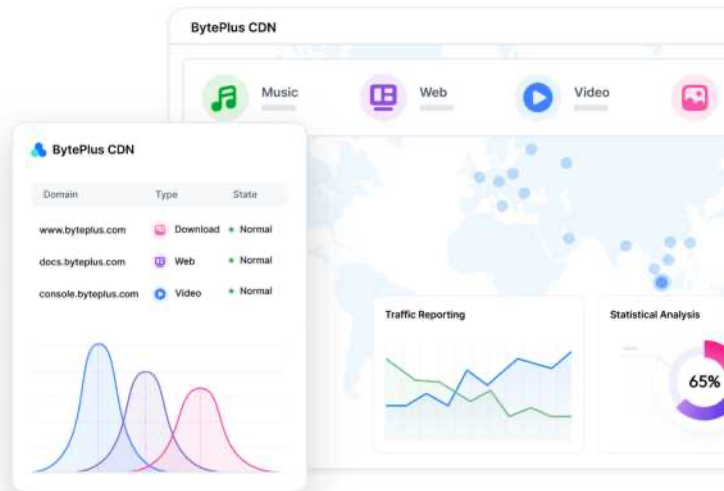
BytePlus CDN

Music

Web

Video

BytePlus CDN

| Domain | Type | State |
|---|---|---|
| www.byteplus.com | Download | Normal |
| docs.byteplus.com | Web | Normal |
| console.byteplus.com | Video | Normal |

Traffic Reporting

Statistical Analysis

65%